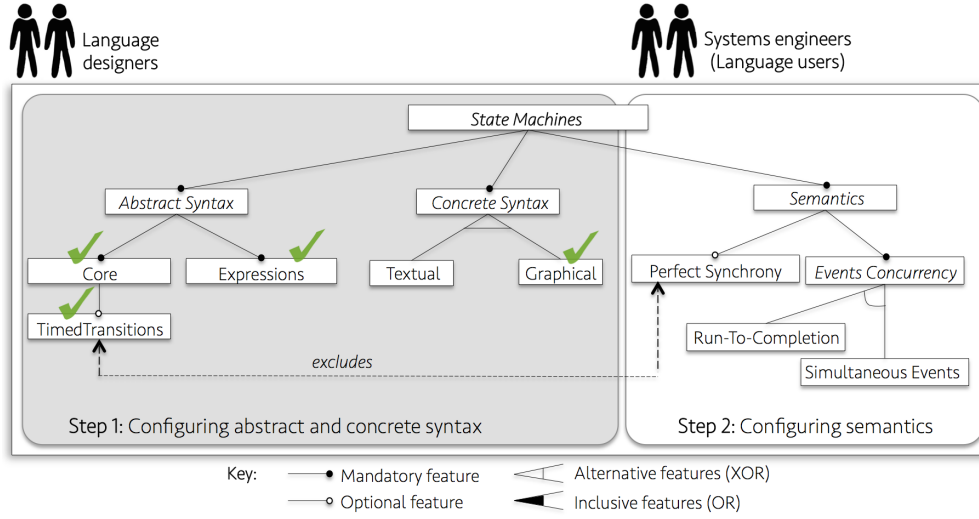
Language designers

Systems engineers (Language users)

State Machines

Abstract Syntax

Concrete Syntax

Semantics

Core

Expressions

Textual

Graphical

Perfect Synchrony

Events Concurrency

TimedTransitions

Run-To-Completion

Simultaneous Events

excludes

Step 1: Configuring abstract and concrete syntax

Step 2: Configuring semantics

Key:

Mandatory feature

Optional feature

Alternative features (XOR)

Inclusive features (OR)